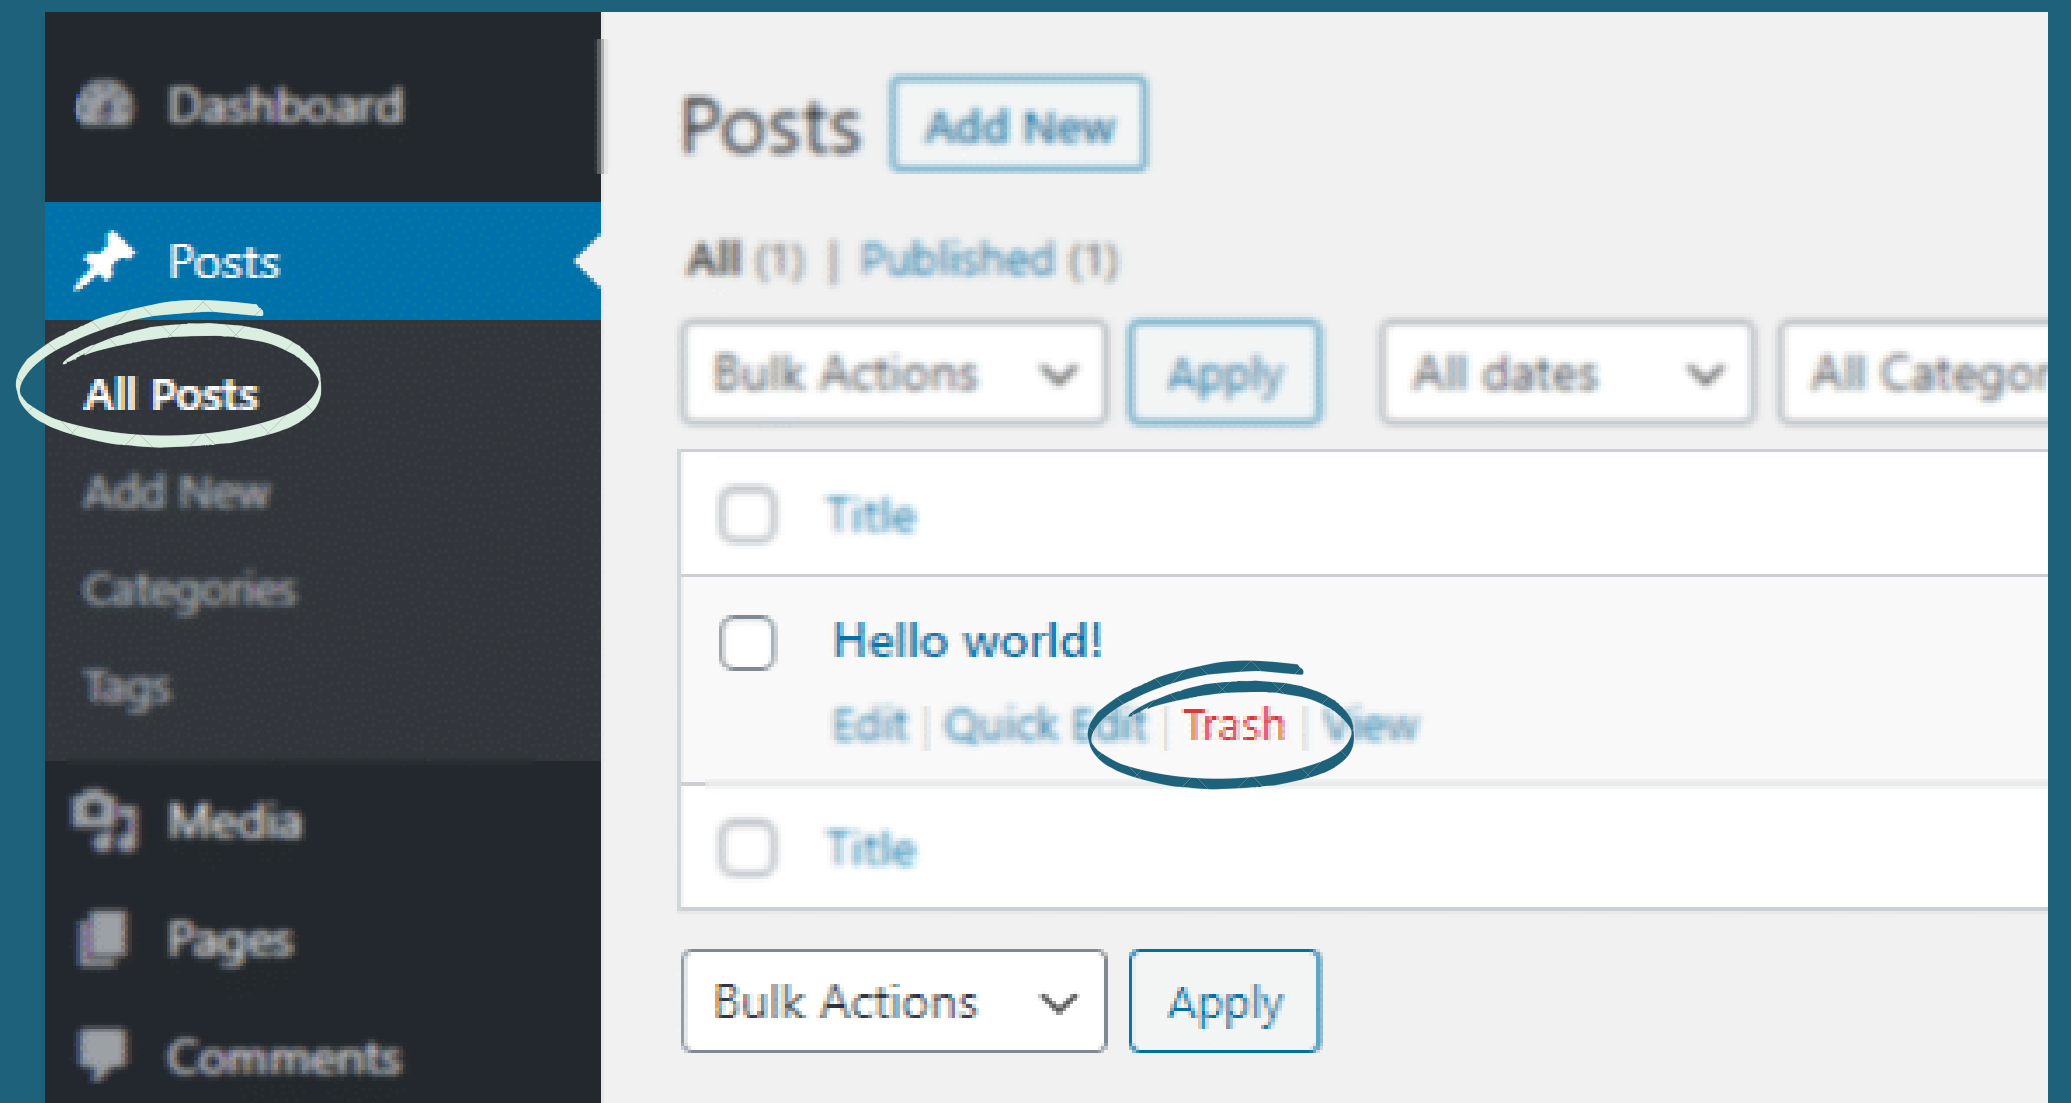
Dashboard

Posts

All Posts

Add New

Categories

Tags

Media

Pages

Comments

Posts Add New

All (1) | Published (1)

Bulk Actions Apply All dates All Categor

Title

Hello world!

Edit | Quick Edit | Trash | View

Title

Bulk Actions Apply